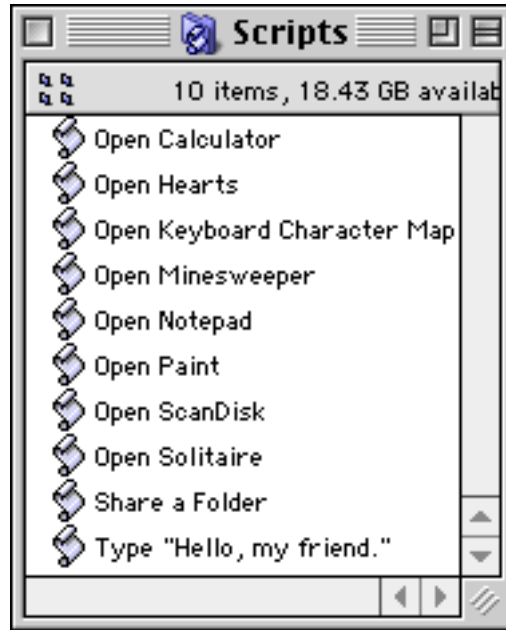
Scripts

10 items, 18.43 GB availab

Open Calculator
Open Hearts
Open Keyboard Character Map
Open Minesweeper
Open Notepad
Open Paint
Open ScanDisk
Open Solitaire
Share a Folder
Type "Hello, my friend."